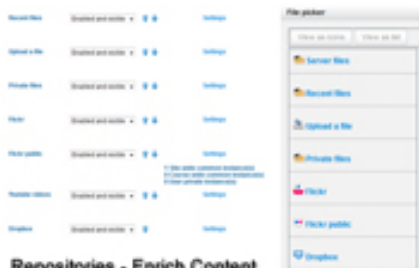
Recent files Enabled and visible Settings

Upload a file Enabled and visible Settings

Private files Enabled and visible Settings

Flickr Enabled and visible Settings

Flickr public Enabled and visible Settings
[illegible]
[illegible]
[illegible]

Youtube videos Enabled and visible Settings

Dropbox Enabled and visible Settings

File picker

View as icons View as list

Server files

Recent files

Upload a file

Private files

Flickr

Flickr public

Dropbox

Repositories - Enrich Content